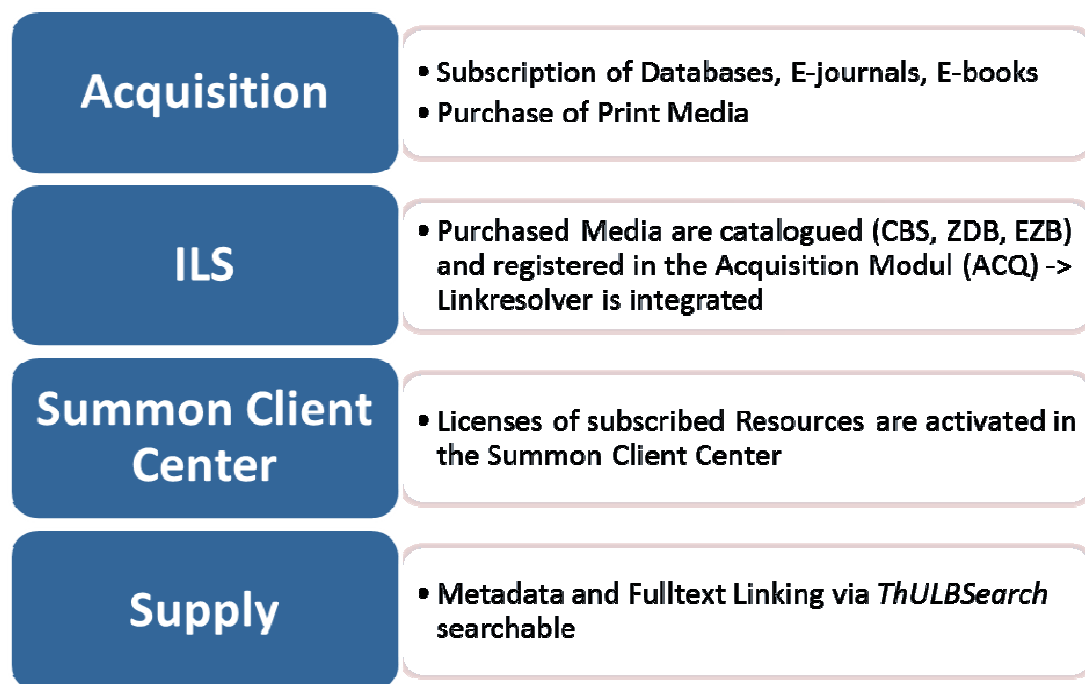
Acquisition

• Subscription of Databases, E-journals, E-books
• Purchase of Print Media

ILS

• Purchased Media are catalogued (CBS, ZDB, EZB) and registered in the Acquisition Modul (ACQ) -> Linkresolver is integrated

Summon Client Center

• Licenses of subscribed Resources are activated in the Summon Client Center

Supply

• Metadata and Fulltext Linking via *ThULBSearch* searchable